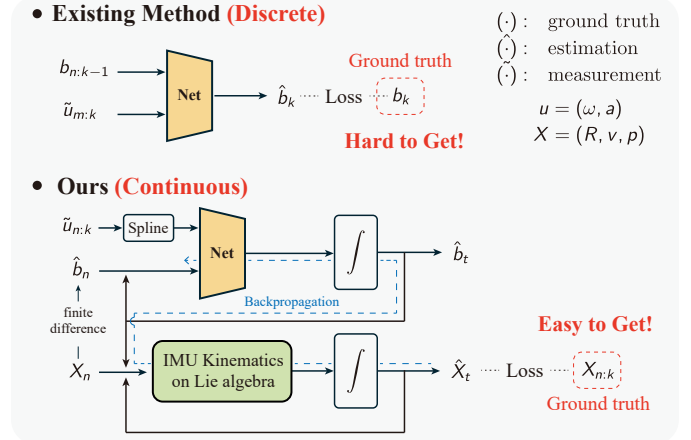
• Existing Method (Discrete)

$b_{n:k-1}$

$\tilde{u}_{m:k}$

Net

$\hat{b}_k$ Loss $b_k$

Ground truth

Hard to Get!

$(\cdot)$ : ground truth
$\hat{(\cdot)}$ : estimation
$\tilde{(\cdot)}$ : measurement

$u = (\omega, a)$
$X = (R, v, p)$

• Ours (Continuous)

$\tilde{u}_{n:k}$

Spline

Net

$\int$

$\hat{b}_t$

$\hat{b}_n$

Backpropagation

finite difference

$X_n$

IMU Kinematics on Lie algebra

$\int$

$\hat{X}_t$ Loss $X_{n:k}$

Easy to Get!

Ground truth